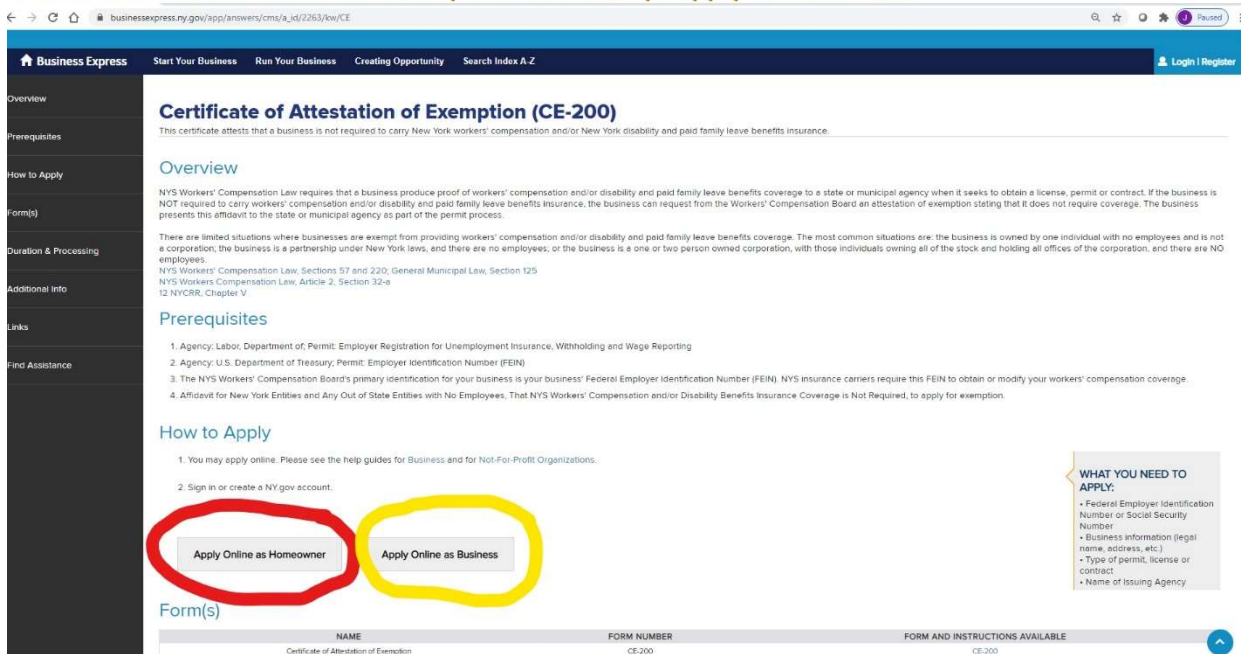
businessexpress.ny.gov/app/answers/cms/a_id/2263/kw/CE

Paused

Business Express Start Your Business Run Your Business Creating Opportunity Search Index A-Z

Login | Register

Overview

Prerequisites

How to Apply

Form(s)

Duration & Processing

Additional Info

Links

Find Assistance

Certificate of Attestation of Exemption (CE-200)

This certificate attests that a business is not required to carry New York workers' compensation and/or New York disability and paid family leave benefits insurance.

Overview

NYS Workers' Compensation Law requires that a business produce proof of workers' compensation and/or disability and paid family leave benefits coverage to a state or municipal agency when it seeks to obtain a license, permit or contract. If the business is NOT required to carry workers' compensation and/or disability and paid family leave benefits insurance, the business can request from the Workers' Compensation Board an attestation of exemption stating that it does not require coverage. The business presents this affidavit to the state or municipal agency as part of the permit process.

There are limited situations where businesses are exempt from providing workers' compensation and/or disability and paid family leave benefits coverage. The most common situations are: the business is owned by one individual with no employees and is not a corporation; the business is a partnership under New York laws, and there are no employees; or the business is a one or two person owned corporation, with those individuals owning all of the stock and holding all offices of the corporation, and there are NO employees.
NYS Workers' Compensation Law, Sections 57 and 220; General Municipal Law, Section 125
NYS Workers Compensation Law, Article 2, Section 32-a
12 NYCRR, Chapter V

Prerequisites

1. Agency: Labor, Department of; Permit: Employer Registration for Unemployment Insurance, Withholding and Wage Reporting
2. Agency: U.S. Department of Treasury; Permit: Employer Identification Number (FEIN)
3. The NYS Workers' Compensation Board's primary identification for your business is your business' Federal Employer Identification Number (FEIN). NYS insurance carriers require this FEIN to obtain or modify your workers' compensation coverage.
4. Affidavit for New York Entities and Any Out of State Entities with No Employees, That NYS Workers' Compensation and/or Disability Benefits Insurance Coverage is Not Required, to apply for exemption.

How to Apply

1. You may apply online. Please see the help guides for Business and for Not-For-Profit Organizations.

2. Sign in or create a NY.gov account.

Apply Online as Homeowner

Apply Online as Business

WHAT YOU NEED TO APPLY:
• Federal Employer Identification Number or Social Security Number
• Business information (legal name, address, etc.)
• Type of permit, license or contract
• Name of Issuing Agency

Form(s)

| NAME | FORM NUMBER | FORM AND INSTRUCTIONS AVAILABLE |
|---|---|---|
| Certificate of Attestation of Exemption | CE-200 | CE-200 |